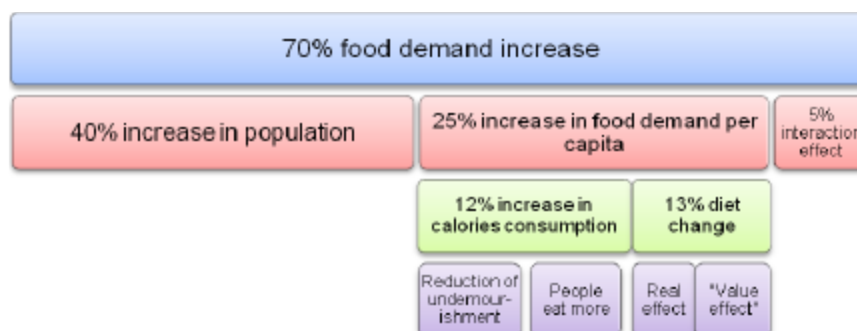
70% food demand increase

40% increase in population

25% increase in food demand per capita

5% interaction effect

12% increase in calories consumption

13% diet change

Reduction of undernourishment

People eat more

Real effect

"Value effect"